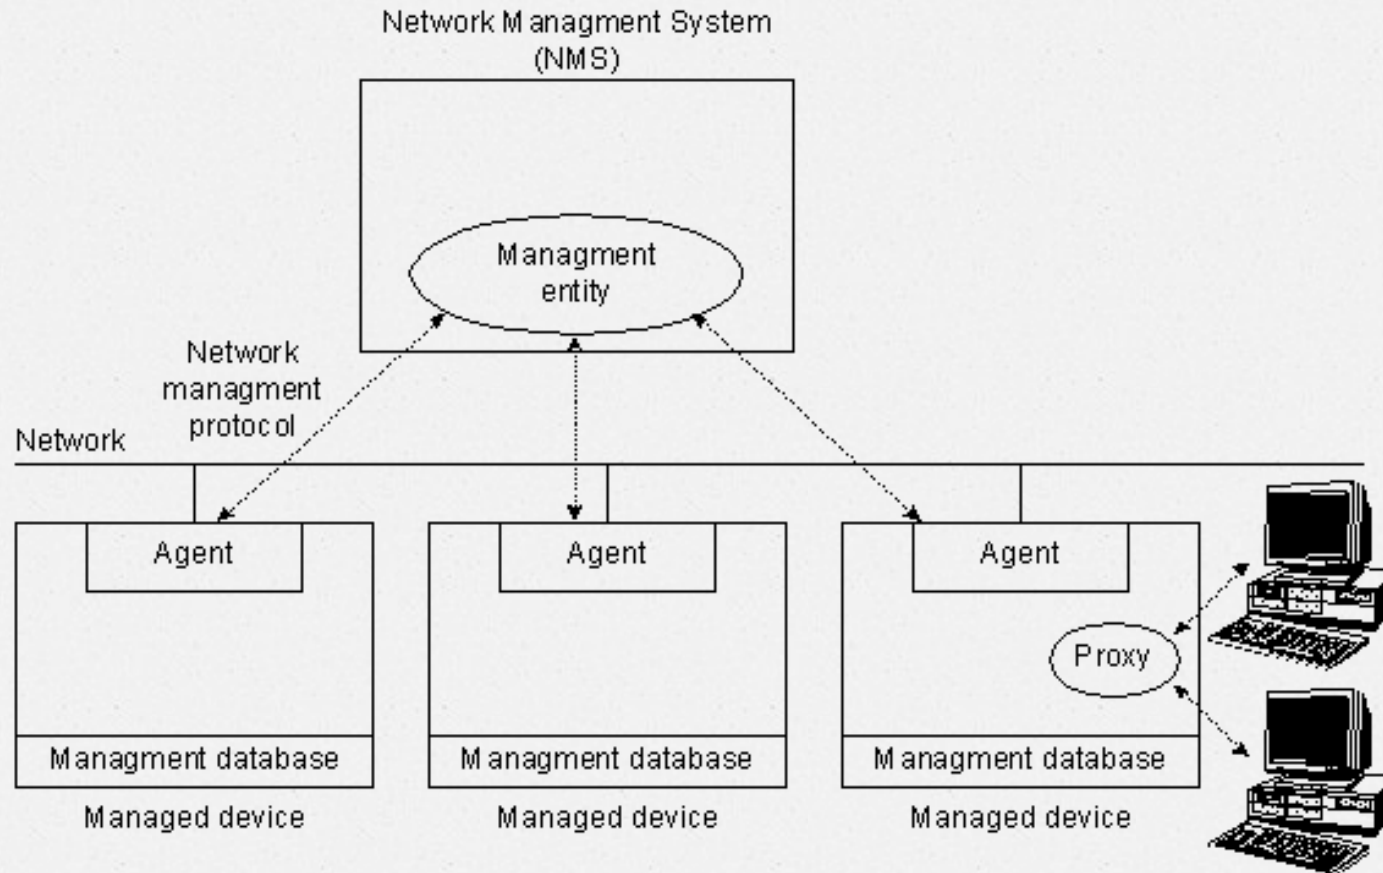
Network Managment System
(NMS)

Managment
entity

Network
managment
protocol

Network

Agent

Agent

Agent

Proxy

Managment database

Managment database

Managment database

Managed device

Managed device

Managed device